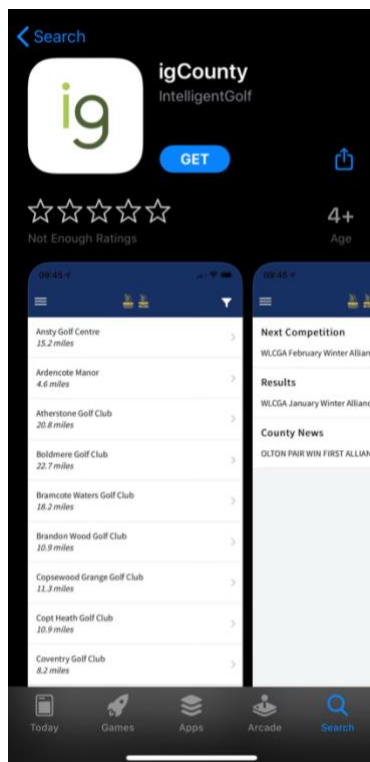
Search

ig

igCounty

IntelligentGolf

GET

Not Enough Ratings

4+

Age

09:45

Ansty Golf Centre
15.2 miles

Ardencote Manor
4.6 miles

Atherstone Golf Club
20.8 miles

Boldmere Golf Club
22.7 miles

Bramcote Waters Golf Club
18.2 miles

Brandon Wood Golf Club
10.9 miles

Copsewood Grange Golf Club
11.3 miles

Copt Heath Golf Club
10.9 miles

Coventry Golf Club
8.2 miles

09:45

Next Competition

WLCGA February Winter Allian

Results

WLCGA January Winter Allianc

County News

OLTON PAIR WIN FIRST ALLIAN

Today

Games

Apps

Arcade

Search